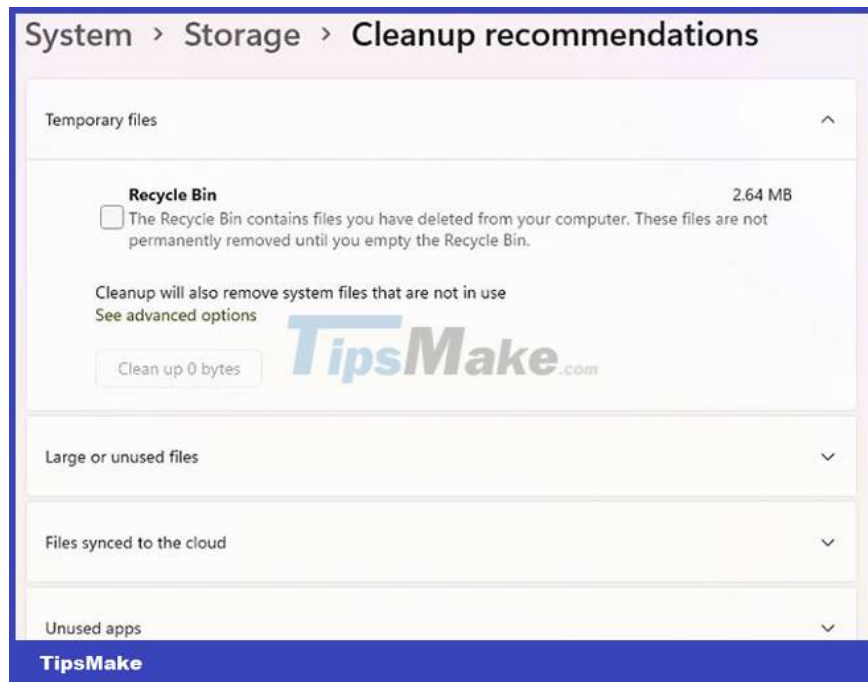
System › Storage › Cleanup recommendations

Temporary files

Recycle Bin
2.64 MB
The Recycle Bin contains files you have deleted from your computer. These files are not permanently removed until you empty the Recycle Bin.

Cleanup will also remove system files that are not in use
See advanced options

Clean up 0 bytes

TipsMake.com

Large or unused files

Files synced to the cloud

Unused apps

TipsMake